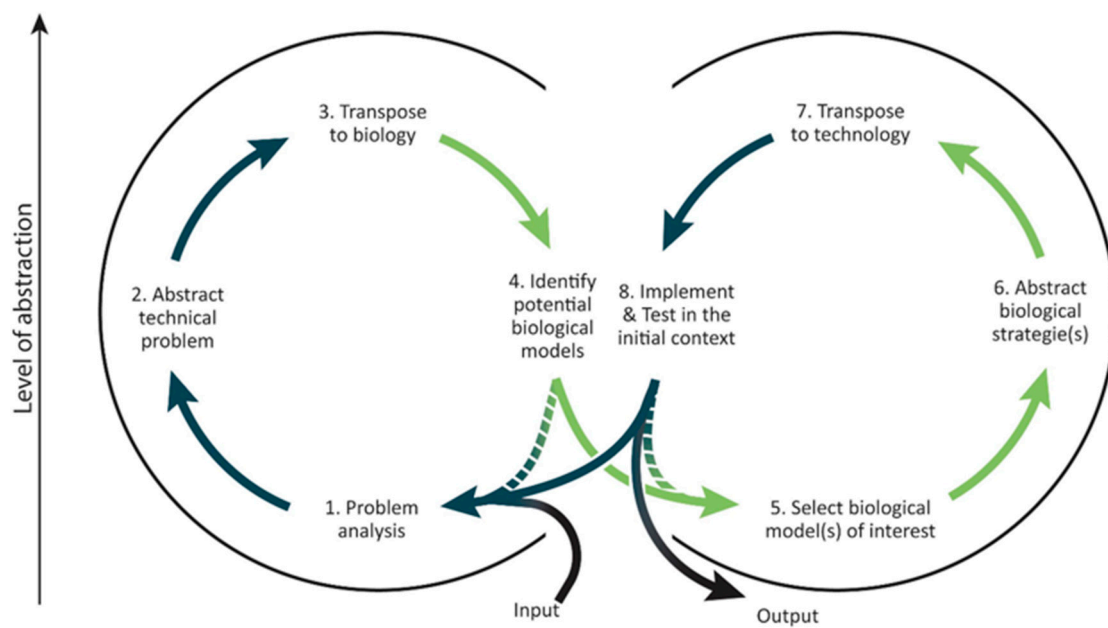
Level of abstraction

3. Transpose to biology

7. Transpose to technology

2. Abstract technical problem

4. Identify potential biological models

8. Implement & Test in the initial context

6. Abstract biological strategie(s)

1. Problem analysis

5. Select biological model(s) of interest

Input

Output